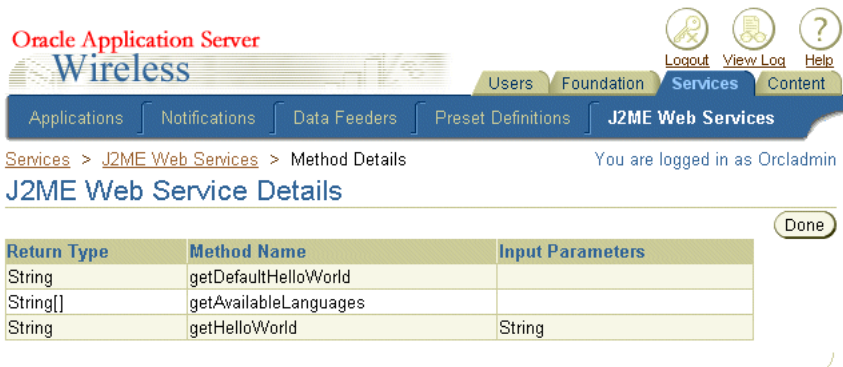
Oracle Application Server
Wireless

Logout View Log Help

Users Foundation Services Content

Applications Notifications Data Feeders Preset Definitions J2ME Web Services

Services > J2ME Web Services > Method Details

You are logged in as Orcladmin

J2ME Web Service Details

Done

| Return Type | Method Name | Input Parameters |
|---|---|---|
| String | getDefaultHelloWorld | |
| String[] | getAvailableLanguages | |
| String | getHelloWorld | String |